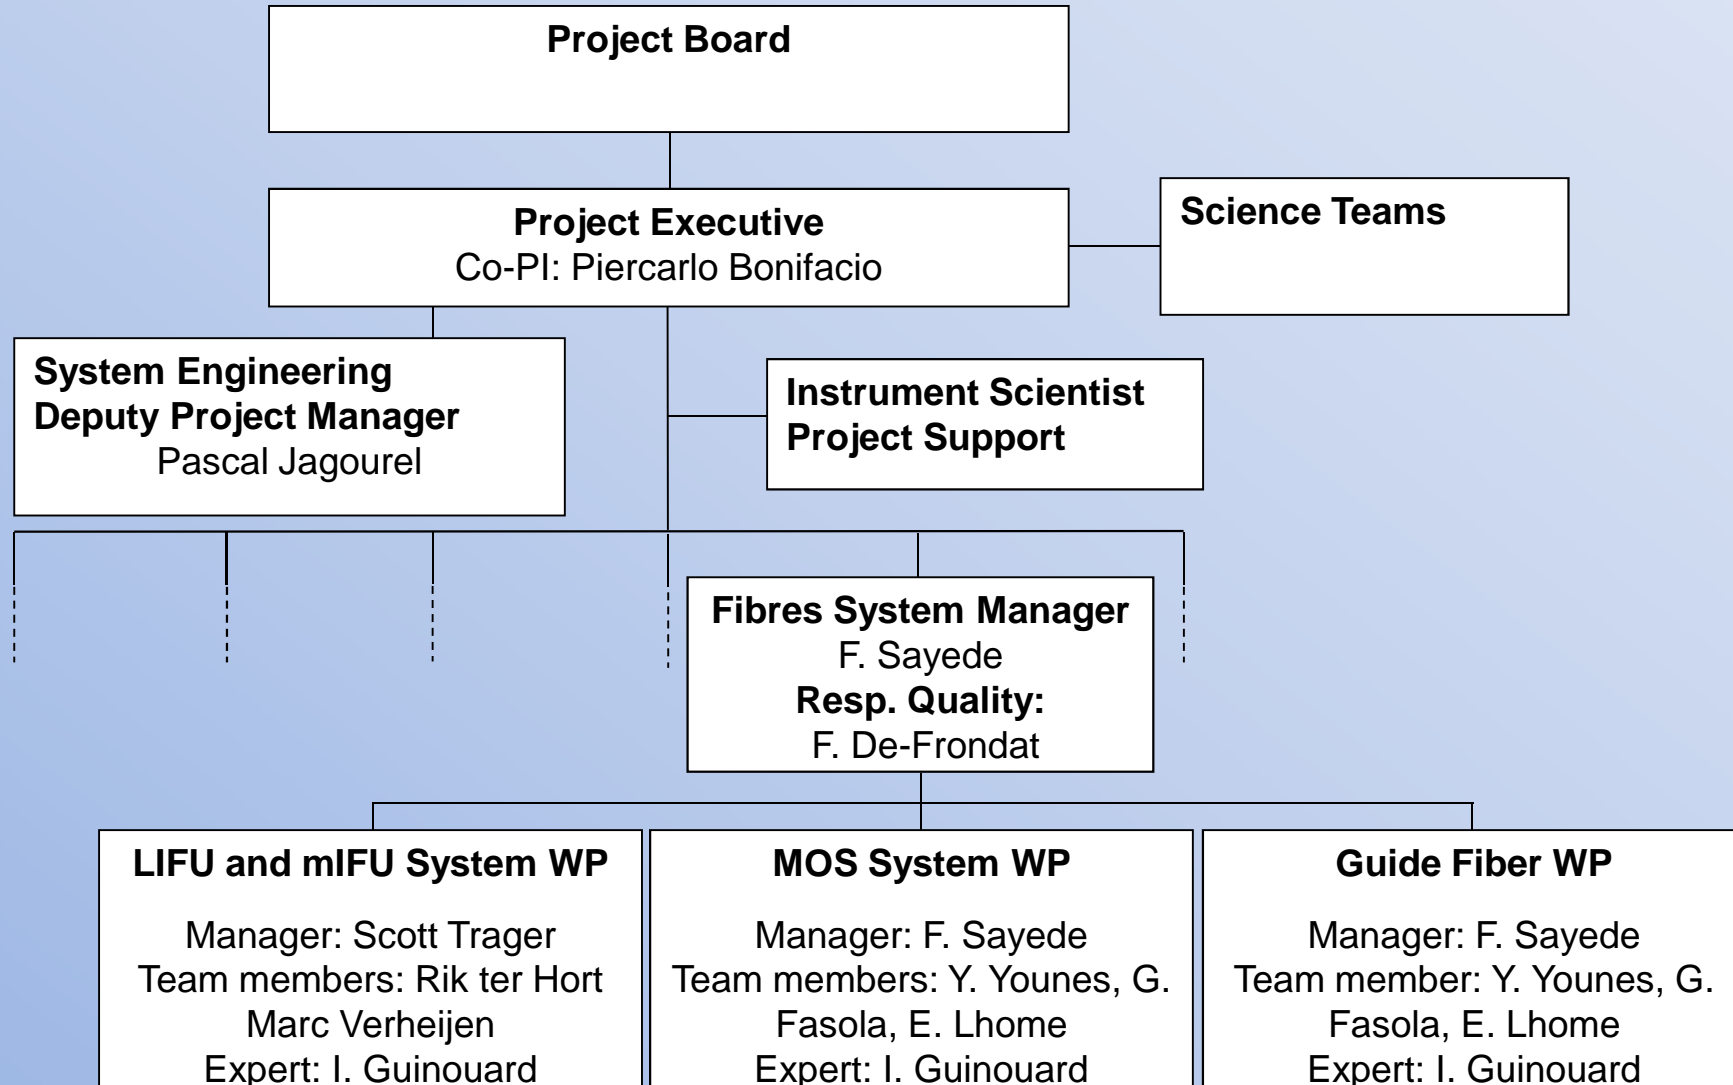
Project Board

Project Executive
Co-PI: Piercarlo Bonifacio

Science Teams

System Engineering
Deputy Project Manager
Pascal Jagourel

Instrument Scientist
Project Support

Fibres System Manager
F. Sayede
Resp. Quality:
F. De-Frondat

LIFU and mIFU System WP

Manager: Scott Trager
Team members: Rik ter Hort
Marc Verheijen
Expert: I. Guinouard

MOS System WP

Manager: F. Sayede
Team members: Y. Younes, G. Fasola, E. Lhome
Expert: I. Guinouard

Guide Fiber WP

Manager: F. Sayede
Team member: Y. Younes, G. Fasola, E. Lhome
Expert: I. Guinouard